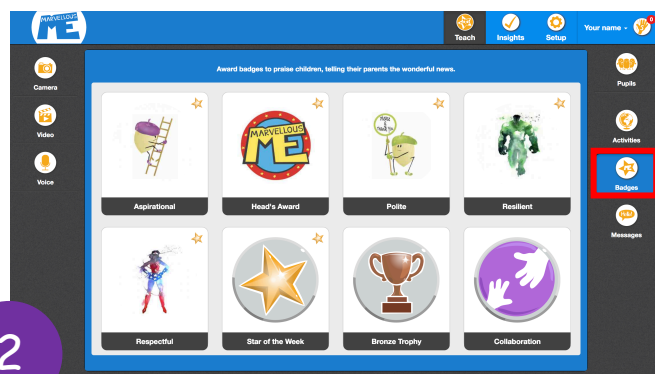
MARVELLOUS ME

Teach Insights Setup Your name 0

Camera

Video

Voice

Award badges to praise children, telling their parents the wonderful news.

Aspirational

MARVELLOUS ME

Head's Award

PLEASE & THANK YOU

Polite

Resilient

Respectful

Star of the Week

Bronze Trophy

Collaboration

Pupils

Activities

Badges

Messages

2